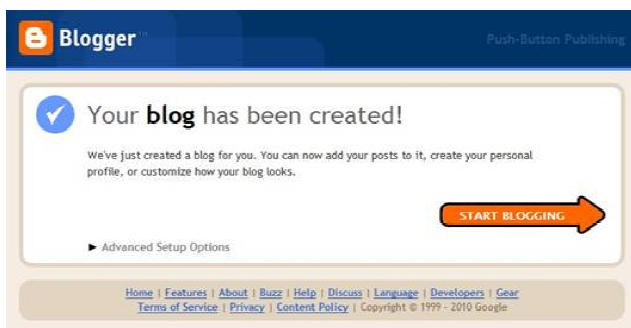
Blogger

Push-Button Publishing

Your **blog** has been created!

We've just created a blog for you. You can now add your posts to it, create your personal profile, or customize how your blog looks.

START BLOGGING

► Advanced Setup Options

Home | Features | About | Buzz | Help | Discuss | Language | Developers | Gear
Terms of Service | Privacy | Content Policy | Copyright © 1999 - 2010 Google